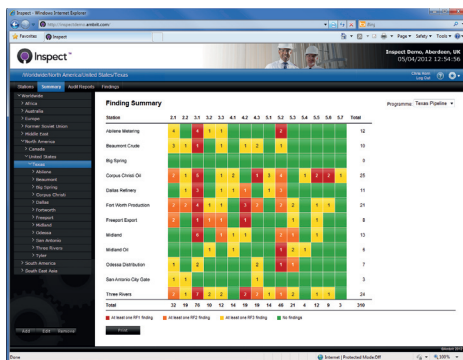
Inspect - Windows Internet Explorer

http://inspect.demo.arebek.com/

Bing

Favorites | Inspect

Page ▾ Safety ▾ Tools ▾

Inspect™

Inspect Demo, Aberdeen, UK
05/04/2012 12:54:56

Worldwide\North America\United States\Texas

Stations | Summary | Audit Reports | Findings

Worldwide
Africa
Australia
Europe
Former Soviet Union
Middle East
North America
Canada
United States
Texas
Abilene
Beaumont
Big Spring
Corpus Christi
Dallas
Fortworth
Freeport
Midland
Odessa
San Antonio
Three Rivers
Tyler
South America
South East Asia

Add | Edit | Remove

Finding Summary

Programme: Texas Pipeline

| Station | 2.1 | 2.2 | 3.1 | 3.2 | 3.3 | 4.1 | 4.2 | 4.3 | 5.1 | 5.2 | 5.3 | 5.4 | 5.5 | 5.6 | 5.7 | Total |
|---|---|---|---|---|---|---|---|---|---|---|---|---|---|---|---|---|
| Abilene Metering | 4 | | 4 | 1 | 1 | | | | | 2 | | | | | | 12 |
| Beaumont Crude | 3 | 1 | 1 | | 1 | | 1 | 2 | | 1 | | | | | | 10 |
| Big Spring | | | | | | | | | | | | | | | | 0 |
| Corpus Christi Oil | 2 | 1 | 6 | | 1 | 2 | | 1 | 3 | 4 | | 1 | 2 | 2 | | 25 |
| Dallas Refinery | | 1 | 3 | | 1 | 1 | 1 | | 1 | 3 | | | | | | 11 |
| Fort Worth Production | 3 | 3 | 4 | 1 | 1 | | 3 | 2 | | 2 | 1 | | 1 | | | 21 |
| Freeport Export | 2 | | 3 | 1 | 1 | 1 | | | | 1 | | 1 | | | | 8 |
| Midland | | | 6 | 1 | 1 | 1 | 1 | | | 2 | | 1 | | | | 13 |
| Midland Oil | | | | 1 | | 1 | | | | 2 | 2 | 1 | | | | 6 |
| Odessa Distribution | 1 | | 2 | | | | | | 2 | | 1 | 1 | | | | 7 |
| San Antonio City Gate | 1 | | 1 | | | | | | | | | | | | | 3 |
| Three Rivers | 2 | 1 | 7 | 2 | 2 | | 2 | 1 | 2 | 2 | | 1 | 2 | | | 24 |
| Total | 22 | 19 | 59 | 10 | 12 | 14 | 19 | 16 | 14 | 48 | 21 | 4 | 12 | 9 | 3 | 340 |

At least one RF1 finding | At least one RF2 finding | At least one RF3 finding | No findings

Print

Done | Internet | Protected Mode: Off | 100%